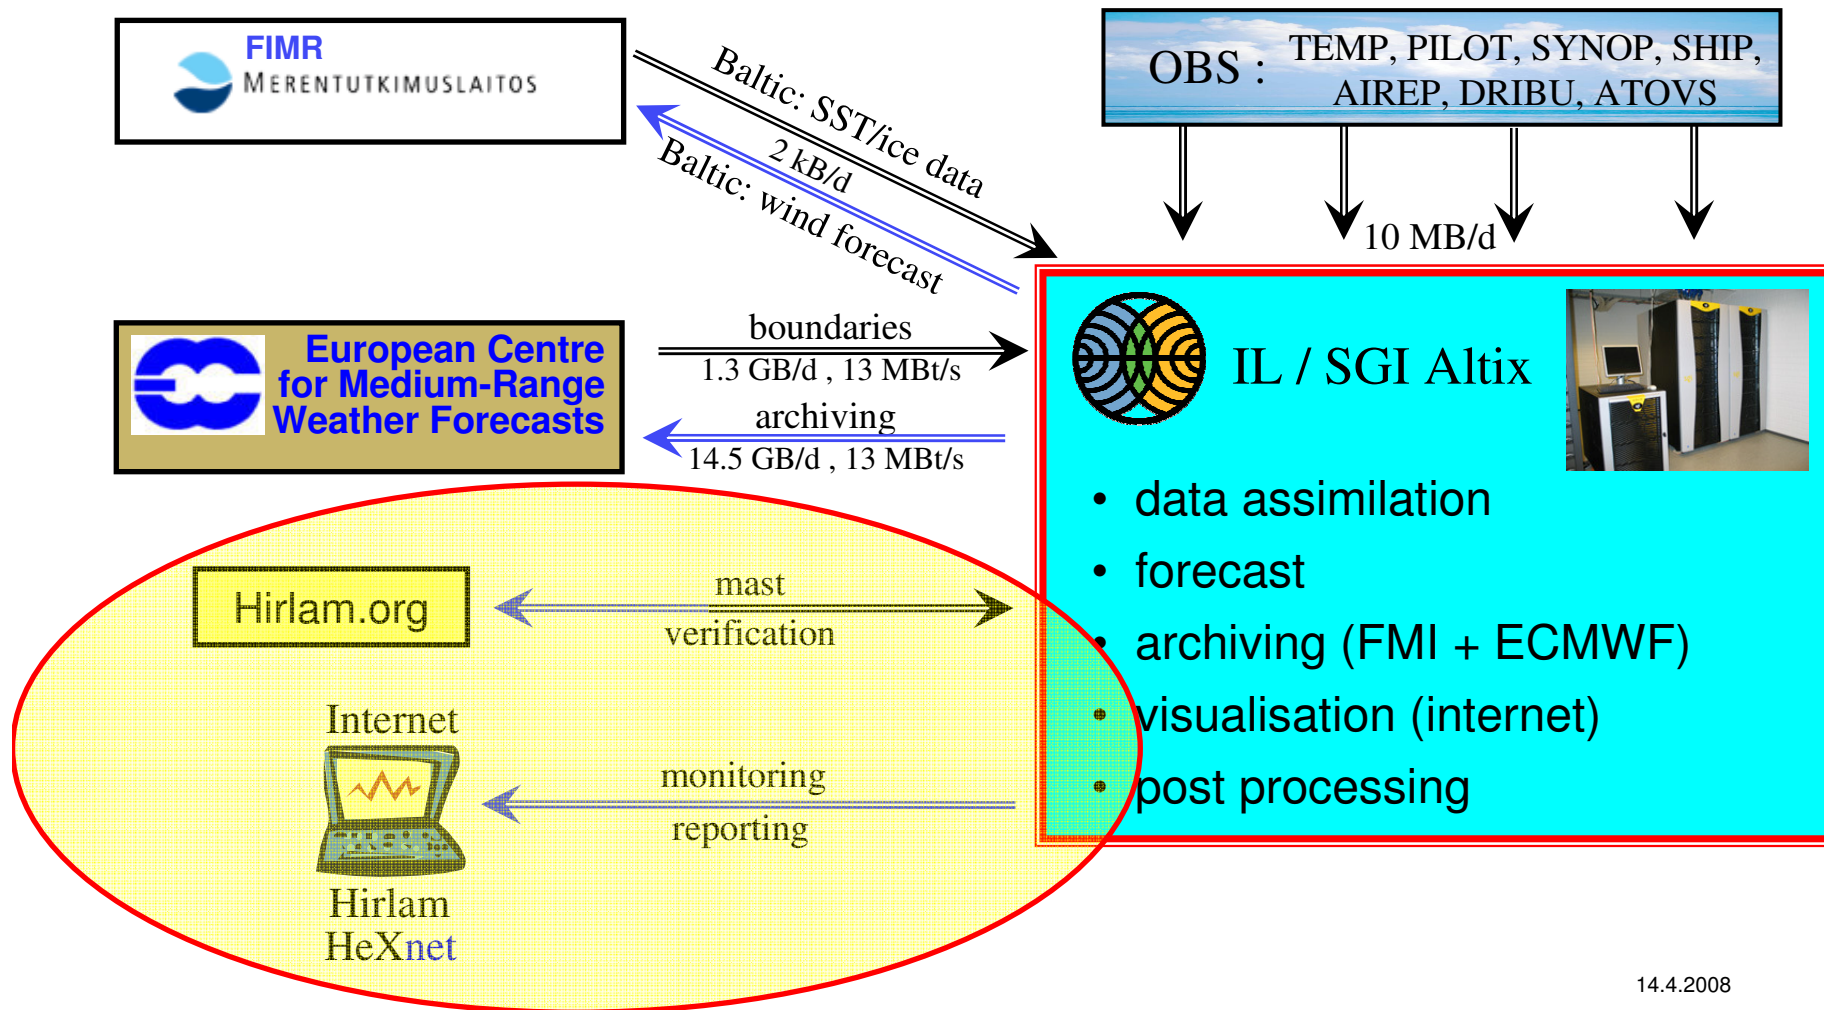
FIMR
MERENTUTKIMUSLAITOS

Baltic: SST/ice data
2 kB/d
Baltic: wind forecast

OBS : TEMP, PILOT, SYNOP, SHIP, AIREP, DRIBU, ATOVS

10 MB/d

European Centre for Medium-Range Weather Forecasts

boundaries
1.3 GB/d , 13 MBt/s
archiving
14.5 GB/d , 13 MBt/s

IL / SGI Altix

• data assimilation
• forecast
• archiving (FMI + ECMWF)
• visualisation (internet)
• post processing

Hirlam.org

mast
verification

Internet

monitoring
reporting

Hirlam
HeXnet

14.4.2008